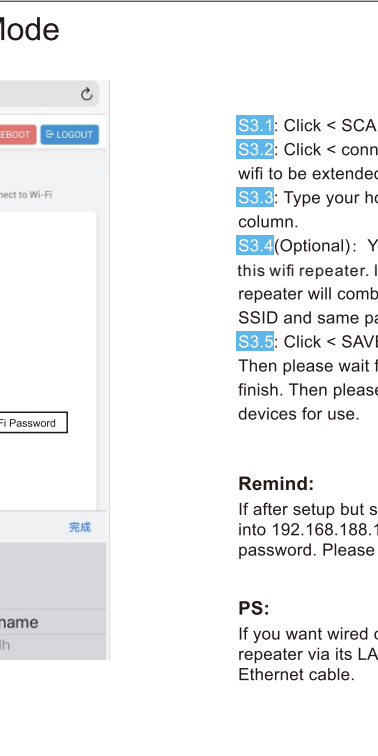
Mode

EBOOT

LOGOUT

nect to Wi-Fi

Fi Password

完成

name

lh

S3.1: Click < SCA

S3.2: Click < conn wifi to be extended

S3.3: Type your ho column.

S3.4(Optional): Y this wifi repeater. I repeater will comb SSID and same pa

S3.5: Click < SAVE Then please wait f finish. Then please devices for use.

Remind:

If after setup but s into 192.168.188.1 password. Please

PS:

If you want wired c repeater via its LA Ethernet cable.